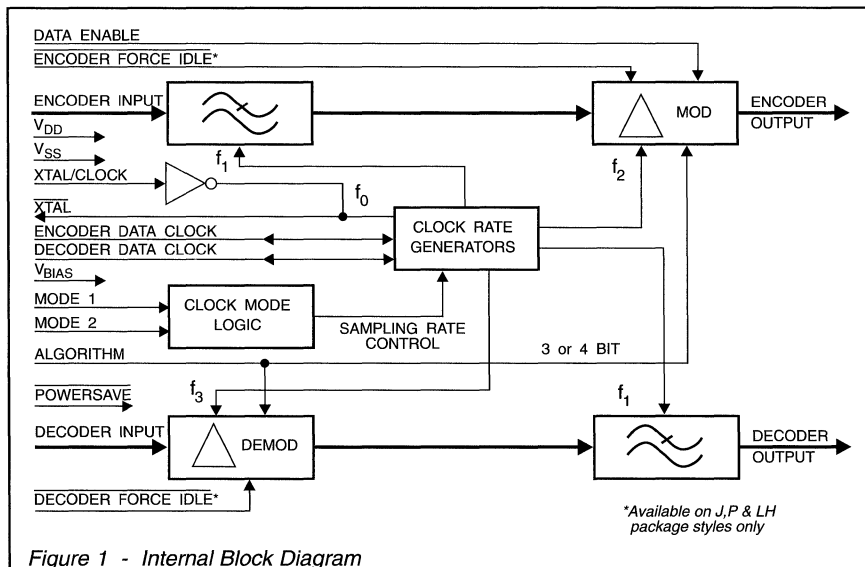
DATA ENABLE
$\overline{\text{ENCODER FORCE IDLE}}$*
ENCODER INPUT
$V_{DD}$
$V_{SS}$
XTAL/CLOCK
$\overline{\text{XTAL}}$
ENCODER DATA CLOCK
DECODER DATA CLOCK
$V_{BIAS}$
MODE 1
MODE 2
ALGORITHM
$\overline{\text{POWERSAVE}}$
DECODER INPUT
$\overline{\text{DECODER FORCE IDLE}}$*

$f_1$
$f_0$
$f_2$
$f_3$
$f_1$

MOD
ENCODER OUTPUT
CLOCK RATE GENERATORS
CLOCK MODE LOGIC
SAMPLING RATE CONTROL
3 or 4 BIT
DEMOD
DECODER OUTPUT

*Available on J,P & LH package styles only

Figure 1 - Internal Block Diagram